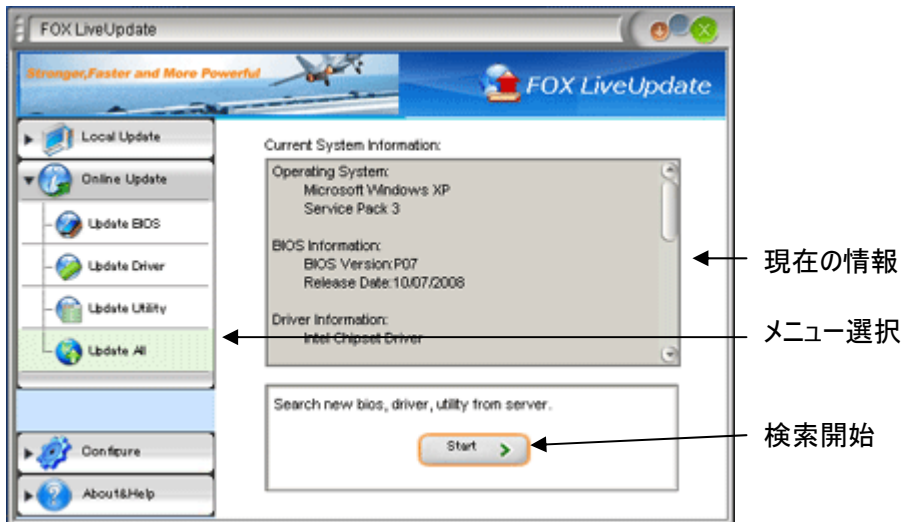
FOX LiveUpdate

Stronger,Faster and More Powerful

FOX LiveUpdate

Local Update

Online Update

Update BIOS

Update Driver

Update Utility

Update All

Configure

About&Help

Current System Information:

Operating System:
Microsoft Windows XP
Service Pack 3

BIOS Information:
BIOS Version:P07
Release Date:10/07/2008

Driver Information:
Intel Chipset Driver

Search new bios, driver, utility from server.

Start

現在の情報

メニュー選択

検索開始